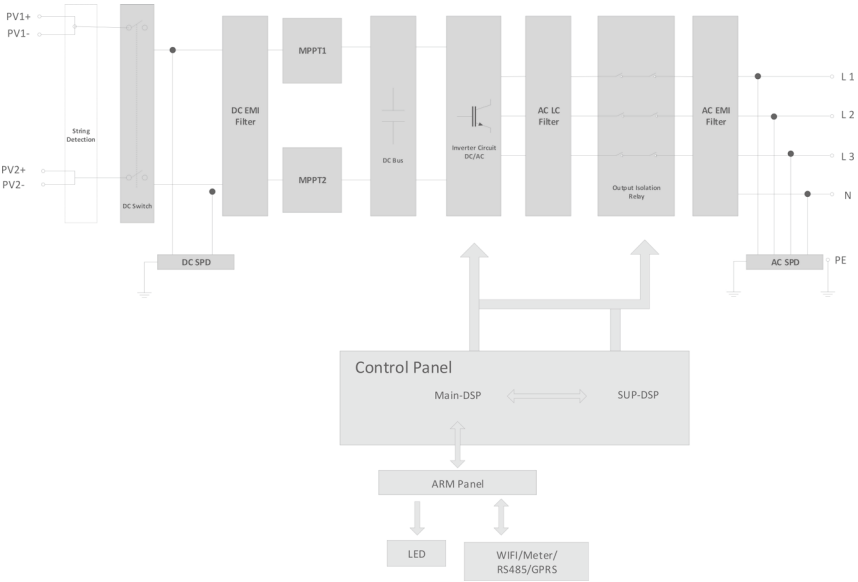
PV1+
PV1-
PV2+
PV2-
String Detection
DC Switch
DC SPD
DC EMI Filter
MPPT1
MPPT2
DC Bus
Inverter Circuit DC/AC
AC LC Filter
Output Isolation Relay
AC EMI Filter
L 1
L 2
L 3
N
PE
AC SPD
Control Panel
Main-DSP
SUP-DSP
ARM Panel
LED
WIFI/Meter/ RS485/GPRS